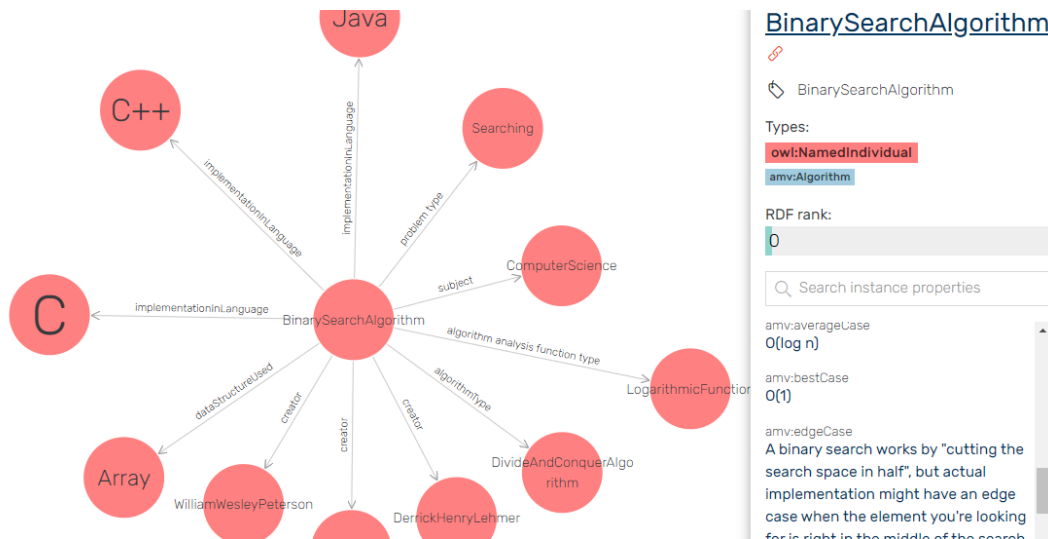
Java

C++

Searching

implementationInLanguage

implementationInLanguage

problem type

ComputerScience

subject

C

implementationInLanguage

BinarySearchAlgorithm

algorithm analysis function type

LogarithmicFunctio

algorithmType

dataStructureUsed

creator

creator

creator

DivideAndConquerAlgorithm

Array

WilliamWesleyPeterson

DerrickHenryLehmer

BinarySearchAlgorithm

BinarySearchAlgorithm

Types:

owl:NamedIndividual

amv:Algorithm

RDF rank:

0

Search instance properties

amv:averageCase
O(log n)

amv:bestCase
O(1)

amv:edgeCase
A binary search works by "cutting the search space in half", but actual implementation might have an edge case when the element you're looking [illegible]